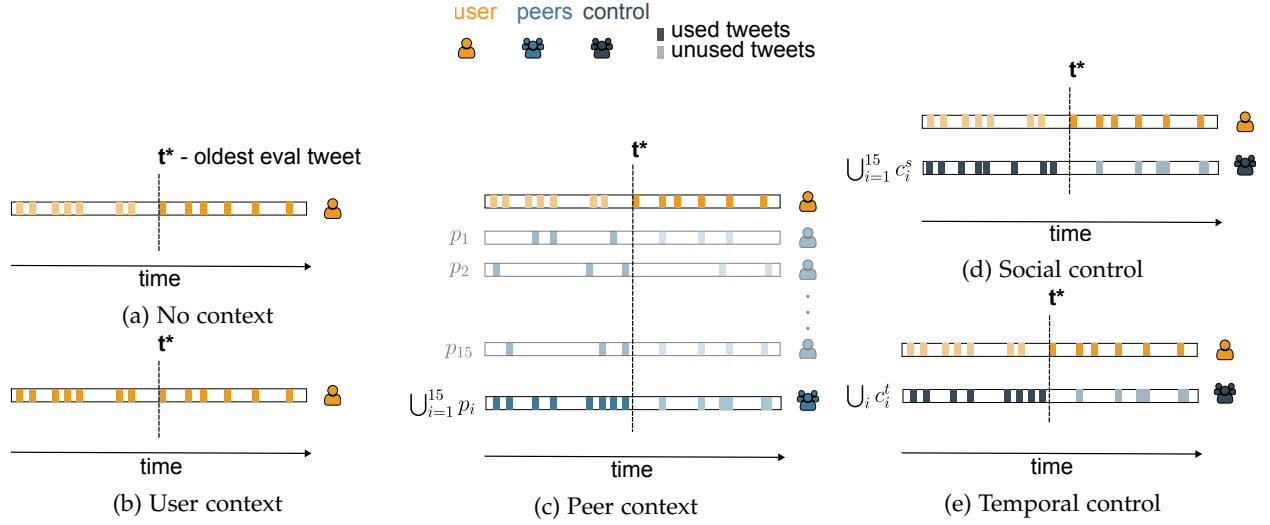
user peers control
used tweets
unused tweets

t* - oldest eval tweet

time

(a) No context

t*

time

(b) User context

t*

$p_1$
$p_2$
$p_{15}$
$\bigcup_{i=1}^{15} p_i$

time

(c) Peer context

t*

$\bigcup_{i=1}^{15} c_i^s$

time

(d) Social control

t*

$\bigcup_i c_i^t$

time

(e) Temporal control